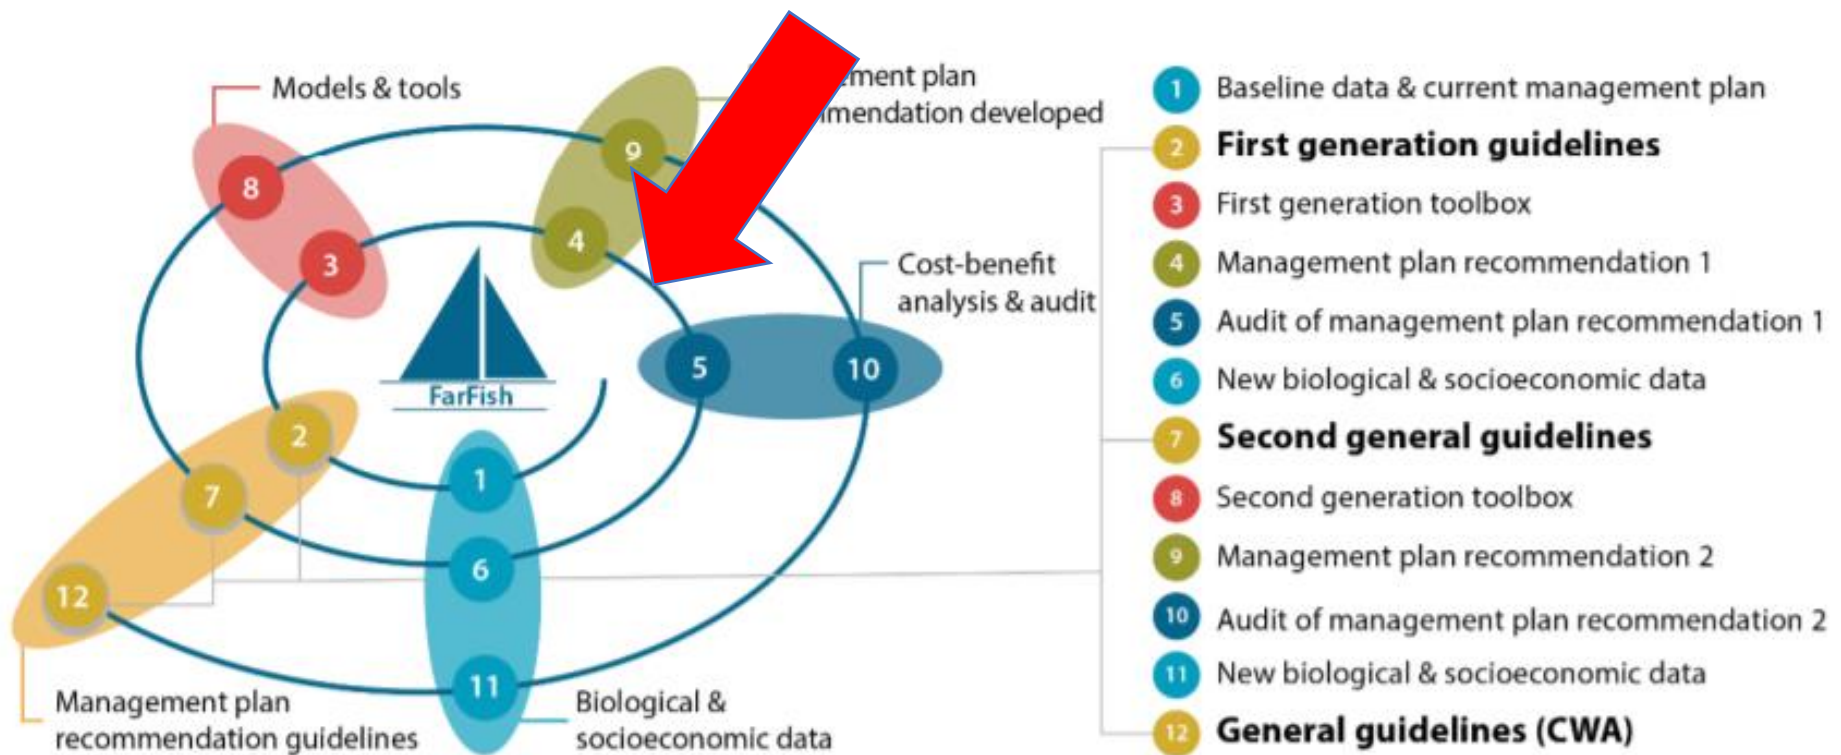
Models & tools

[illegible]ement plan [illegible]mendation developed

Cost-benefit analysis & audit

8
3
9
4
5
10
2
7
12
1
6
11

FarFish

Management plan recommendation guidelines

Biological & socioeconomic data

1 Baseline data & current management plan
2 **First generation guidelines**
3 First generation toolbox
4 Management plan recommendation 1
5 Audit of management plan recommendation 1
6 New biological & socioeconomic data
7 **Second general guidelines**
8 Second generation toolbox
9 Management plan recommendation 2
10 Audit of management plan recommendation 2
11 New biological & socioeconomic data
12 **General guidelines (CWA)**